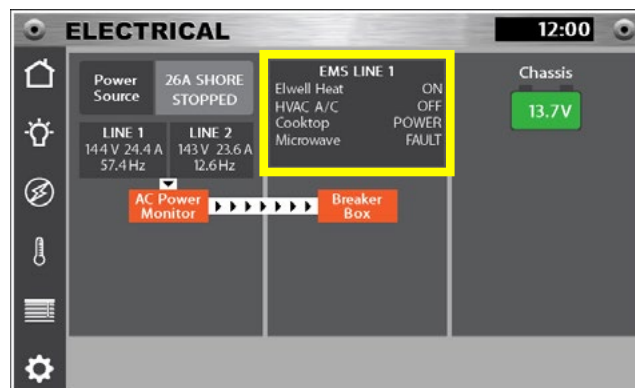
ELECTRICAL

12:00

Power Source

26A SHORE STOPPED

LINE 1
144 V 24.4 A
57.4 Hz

LINE 2
143 V 23.6 A
12.6 Hz

AC Power Monitor

Breaker Box

EMS LINE 1
Elwell Heat ON
HVAC A/C OFF
Cooktop POWER
Microwave FAULT

Chassis

13.7V